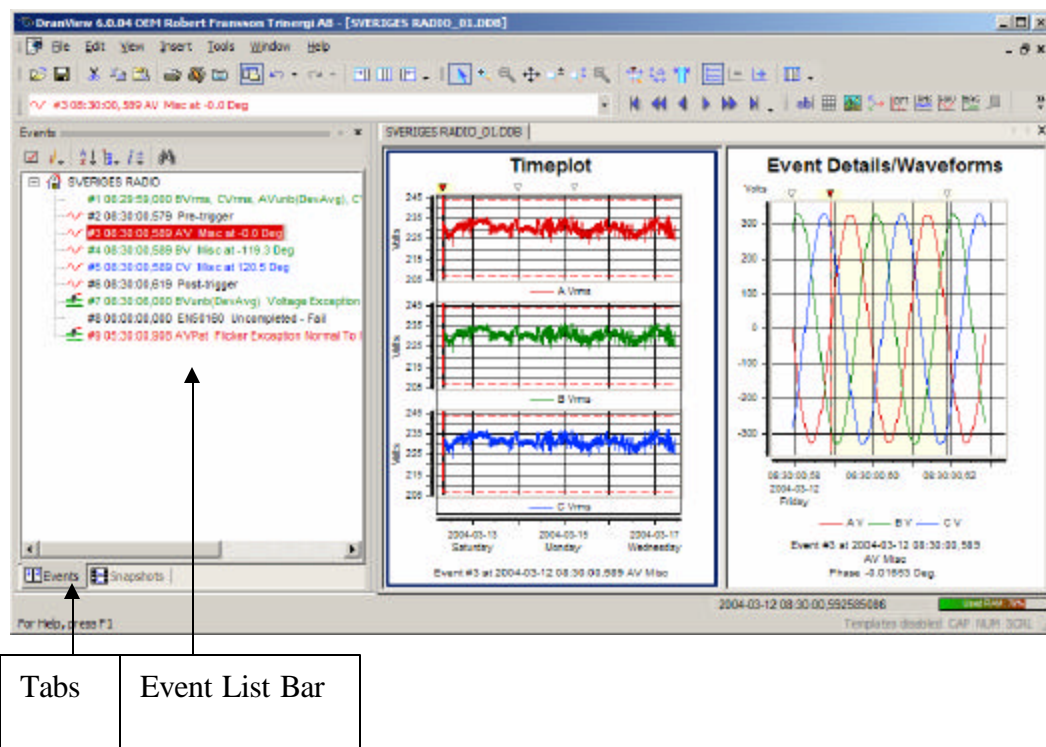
DranView 6.0.04 OEM Robert Fransson Trinergi AB - [SVERIGES RADIO_01.DDB]

File Edit View Insert Tools Window Help

#3 08:30:00,589 AV Misc at -0.0 Deg

Events

SVERIGES RADIO_01.DDB

SVERIGES RADIO
#1 08:29:59,080 BVrms, CVrms, AVunb(DevAvg), C
#2 08:30:00,579 Pre-trigger
#3 08:30:00,589 AV Misc at -0.0 Deg
#4 08:30:00,589 BV Misc at -119.3 Deg
#5 08:30:00,589 CV Misc at 120.5 Deg
#6 08:30:00,619 Post-trigger
#7 08:30:00,080 BVunb(DevAvg) Voltage Exception
#8 00:00:00,000 EN50160 Uncompleted - Fail
#9 08:30:00,985 AVPst Flicker Exception Normal To I

Timeplot

Volts
245
235
225
215
205
A Vrms
B Vrms
C Vrms
2004-03-13 Saturday
2004-03-15 Monday
2004-03-17 Wednesday
Event #3 at 2004-03-12 08:30:00,589 AV Misc

Event Details/Waveforms

Volts
300
200
100
0
-100
-200
-300
08:30:00,58 2004-03-12 Friday
08:30:00,60
08:30:00,62
A V
B V
C V
Event #3 at 2004-03-12 08:30:00,589
AV Misc
Phase -0.01653 Deg.

Events Snapshots

2004-03-12 08:30:00,592585086

For Help, press F1

Templates disabled CAP NUM SCRL

Tabs

Event List Bar